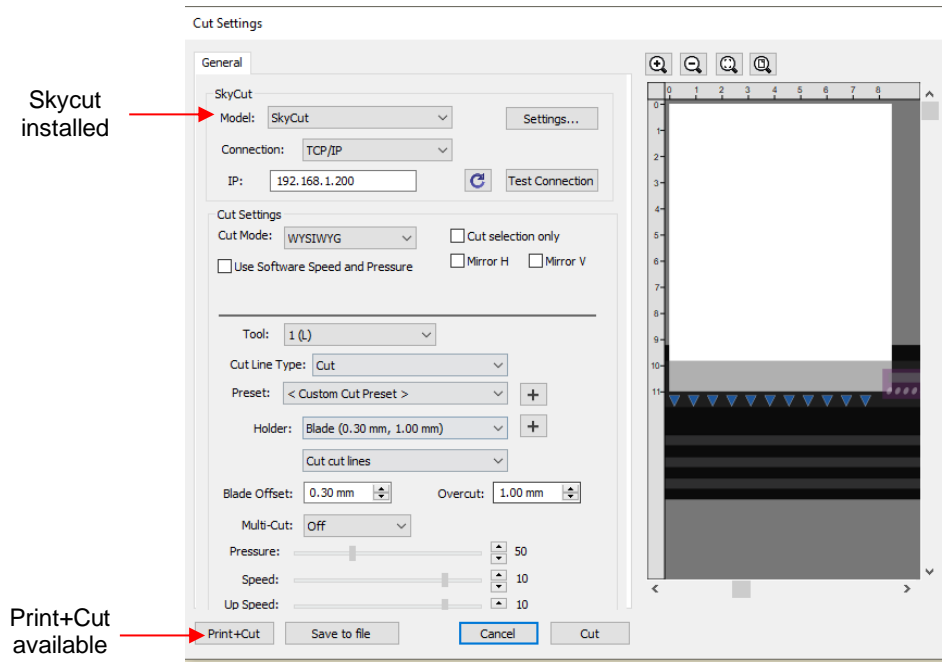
Cut Settings

Skycut installed

General

SkyCut
Model: SkyCut
Settings...
Connection: TCP/IP
IP: 192.168.1.200
Test Connection

Cut Settings
Cut Mode: WYSIWYG
Cut selection only
Use Software Speed and Pressure
Mirror H
Mirror V

Tool: 1 (L)
Cut Line Type: Cut
Preset: < Custom Cut Preset >
Holder: Blade (0.30 mm, 1.00 mm)
Cut cut lines
Blade Offset: 0.30 mm
Overcut: 1.00 mm
Multi-Cut: Off
Pressure: 50
Speed: 10
Up Speed: 10

0 1 2 3 4 5 6 7 8
0 1 2 3 4 5 6 7 8 9 10 11

Print+Cut available

Print+Cut
Save to file
Cancel
Cut